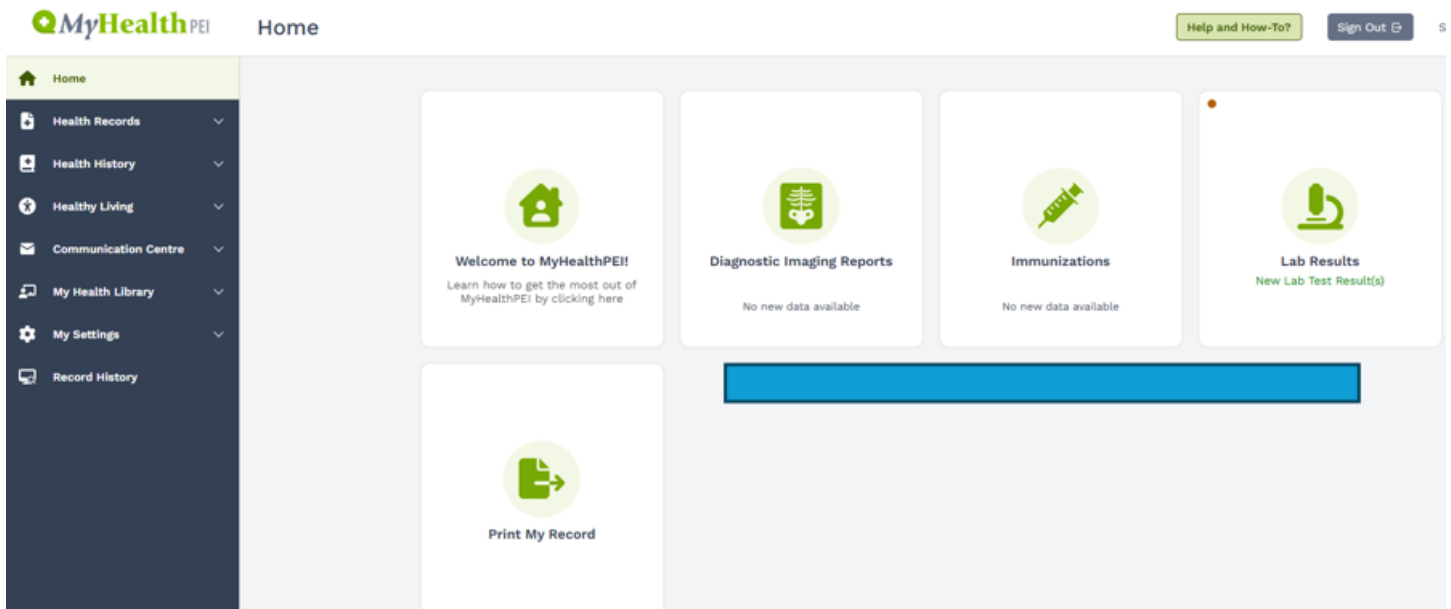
MyHealthPEI

Home

Help and How-To?

Sign Out

S

Home

Health Records

Health History

Healthy Living

Communication Centre

My Health Library

My Settings

Record History

Welcome to MyHealthPEI!

Learn how to get the most out of MyHealthPEI by clicking here

Diagnostic Imaging Reports

No new data available

Immunizations

No new data available

Lab Results

New Lab Test Result(s)

Print My Record